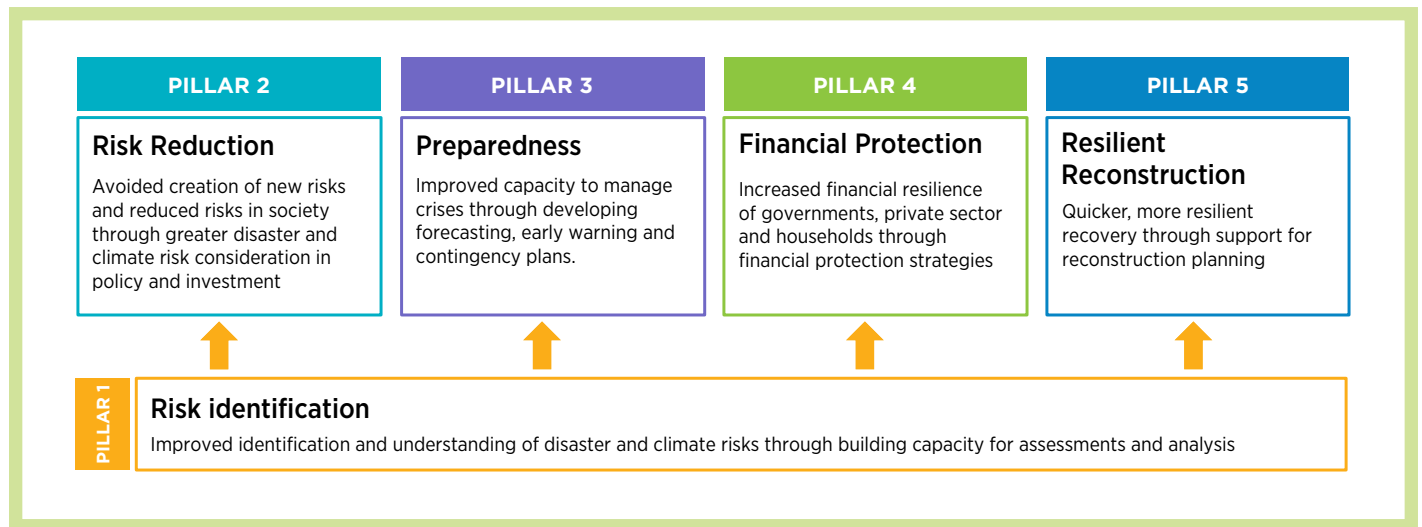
PILLAR 2

Risk Reduction

Avoided creation of new risks and reduced risks in society through greater disaster and climate risk consideration in policy and investment

PILLAR 3

Preparedness

Improved capacity to manage crises through developing forecasting, early warning and contingency plans.

PILLAR 4

Financial Protection

Increased financial resilience of governments, private sector and households through financial protection strategies

PILLAR 5

Resilient Reconstruction

Quicker, more resilient recovery through support for reconstruction planning

PILLAR 1

Risk identification

Improved identification and understanding of disaster and climate risks through building capacity for assessments and analysis